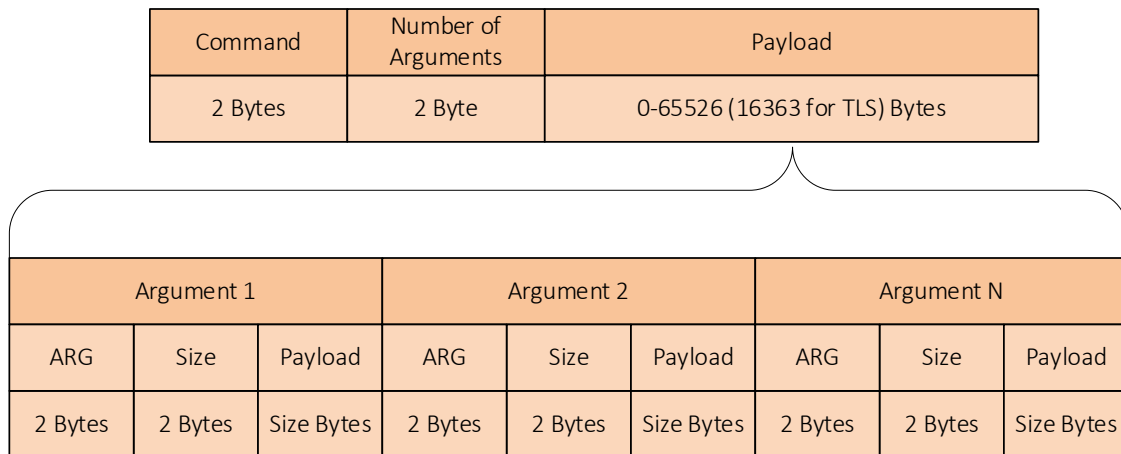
| Command | Number of Arguments | Payload |
|---|---|---|
| 2 Bytes | 2 Byte | 0-65526 (16363 for TLS) Bytes |

| Argument 1 | | | Argument 2 | | | Argument N | | |
|---|---|---|---|---|---|---|---|---|
| ARG | Size | Payload | ARG | Size | Payload | ARG | Size | Payload |
| 2 Bytes | 2 Bytes | Size Bytes | 2 Bytes | 2 Bytes | Size Bytes | 2 Bytes | 2 Bytes | Size Bytes |